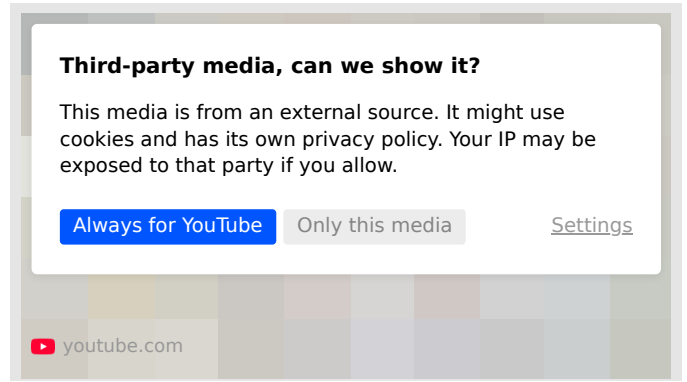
Third-party media, can we show it?

This media is from an external source. It might use cookies and has its own privacy policy. Your IP may be exposed to that party if you allow.

Always for YouTube

Only this media

Settings

youtube.com